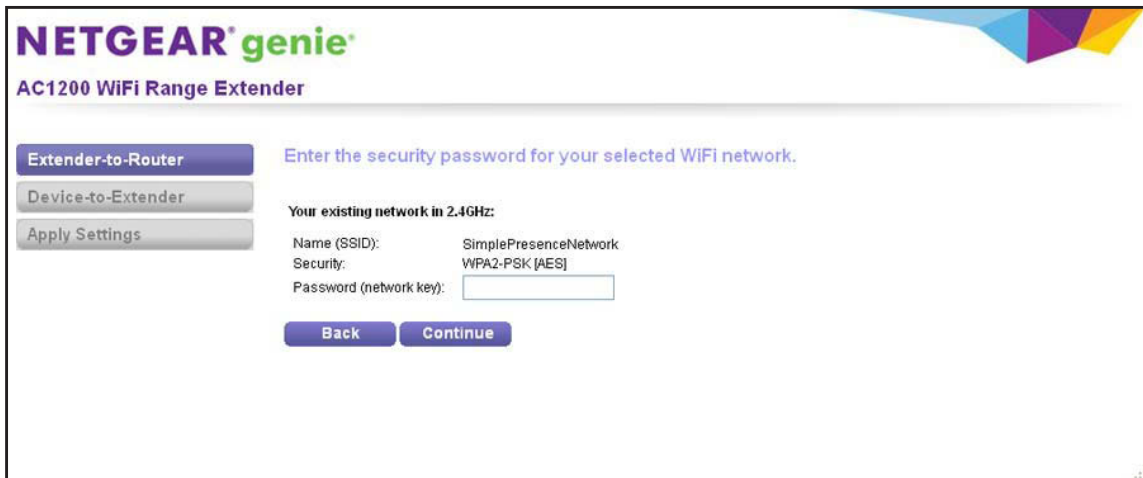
NETGEAR® genie®

AC1200 WiFi Range Extender

Extender-to-Router

Device-to-Extender

Apply Settings

Enter the security password for your selected WiFi network.

Your existing network in 2.4GHz:

| Name (SSID): | SimplePresenceNetwork |
|---|---|
| Security: | WPA2-PSK [AES] |
| Password (network key): | |

Back

Continue